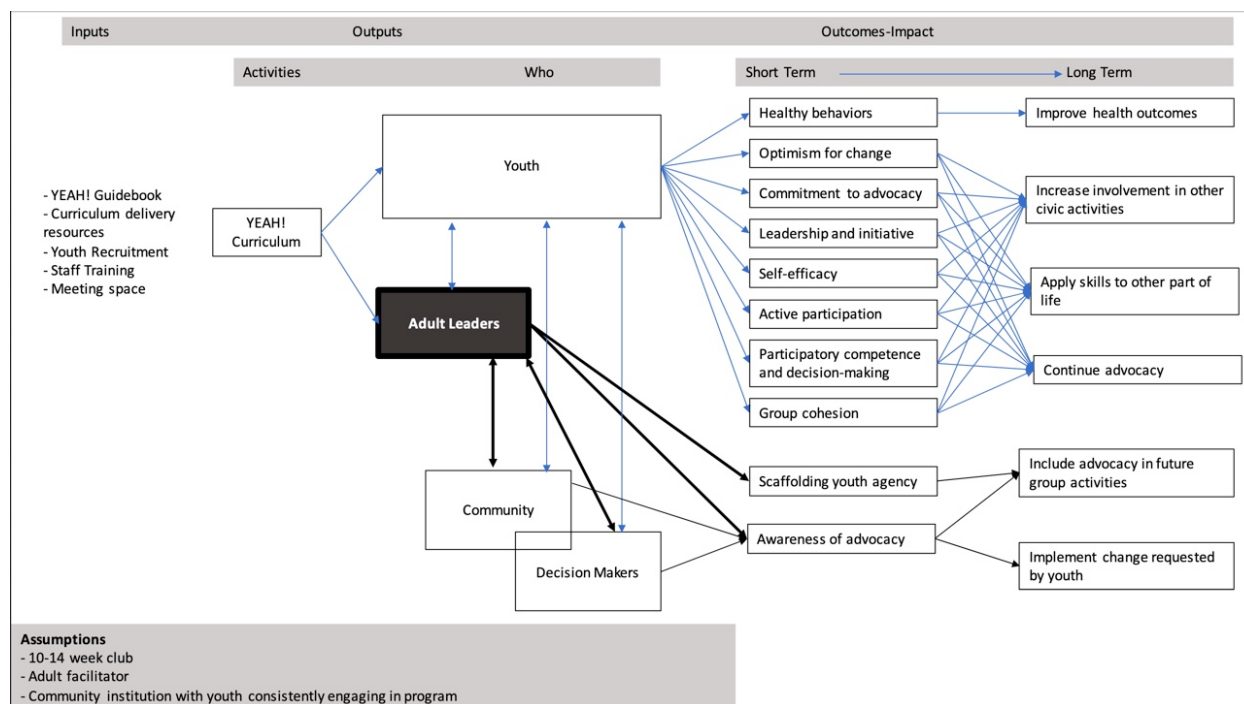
Inputs | Outputs | Outcomes-Impact

Activities | Who | Short Term → Long Term

- YEAH! Guidebook
- Curriculum delivery resources
- Youth Recruitment
- Staff Training
- Meeting space

YEAH! Curriculum

Youth

Adult Leaders

Community

Decision Makers

Healthy behaviors

Optimism for change

Commitment to advocacy

Leadership and initiative

Self-efficacy

Active participation

Participatory competence and decision-making

Group cohesion

Scaffolding youth agency

Awareness of advocacy

Improve health outcomes

Increase involvement in other civic activities

Apply skills to other part of life

Continue advocacy

Include advocacy in future group activities

Implement change requested by youth

Assumptions
- 10-14 week club
- Adult facilitator
- Community institution with youth consistently engaging in program